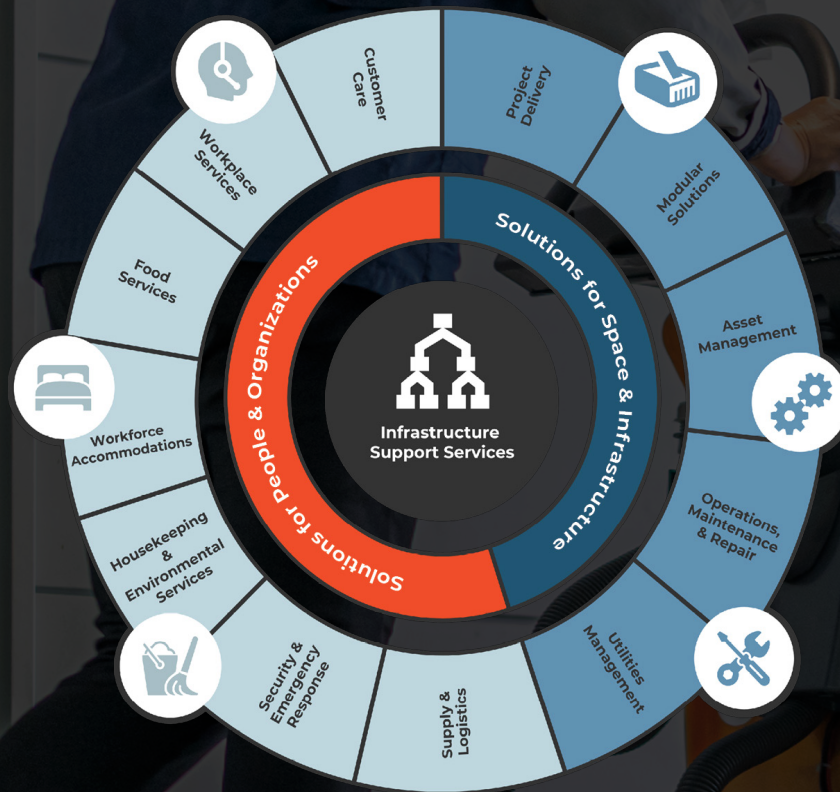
Infrastructure Support Services

Solutions for People & Organizations

Solutions for Space & Infrastructure

Customer Care

Project Delivery

Modular Solutions

Asset Management

Operations, Maintenance & Repair

Utilities Management

Supply & Logistics

Security & Emergency Response

Housekeeping & Environmental Services

Workforce Accommodations

Food Services

Workplace Services